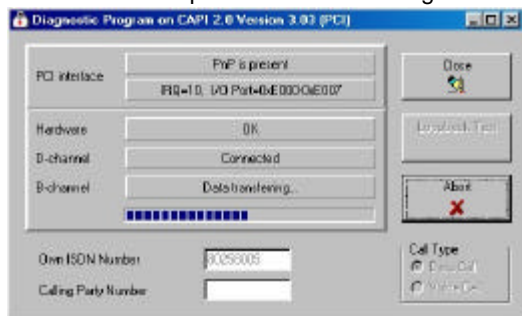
Diagnostic Program on CAPI 2.0 Version 3.03 (PCI)

PCI interface
PnP is present
IRQ=10, I/O Port=0xE000-0xE007

Hardware
OK
D-channel
Connected
B-channel
Data transfering...

Close
Loopback Test
Abort

Own ISDN Number
80259005
Calling Party Number

Call Type
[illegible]
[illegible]